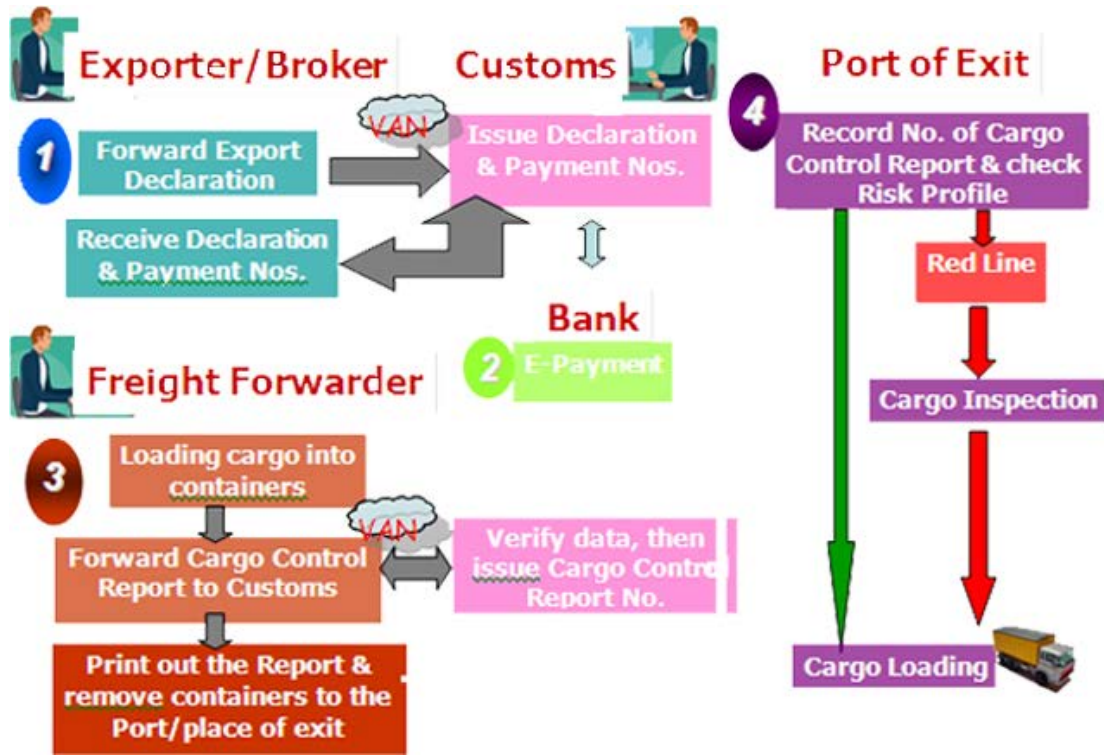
Exporter/Broker

Customs

Port of Exit

VAN

1

Forward Export Declaration

Issue Declaration & Payment Nos.

4

Record No. of Cargo Control Report & check Risk Profile

Receive Declaration & Payment Nos.

Red Line

Bank

Freight Forwarder

2

E-Payment

Cargo Inspection

3

Loading cargo into containers

VAN

Forward Cargo Control Report to Customs

Verify data, then issue Cargo Control Report No.

Print out the Report & remove containers to the Port/place of exit

Cargo Loading